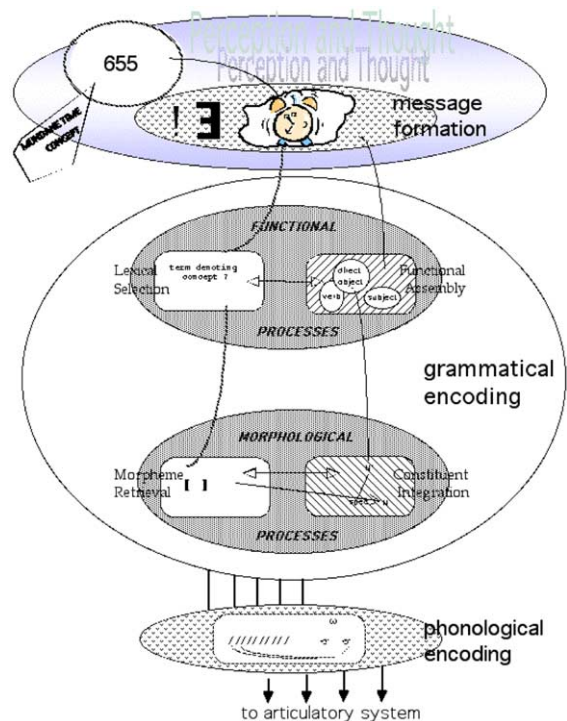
Perception and Thought
Perception and Thought

655

MUNDANE TIME CONCEPT

! 3

message formation

FUNCTIONAL

Lexical Selection

term denoting concept ?

direct object

verb

subject

Functional Assembly

PROCESSES

grammatical encoding

MORPHOLOGICAL

Morpheme Retrieval

[ ]

Constituent Integration

PROCESSES

phonological encoding

ω

to articulatory system